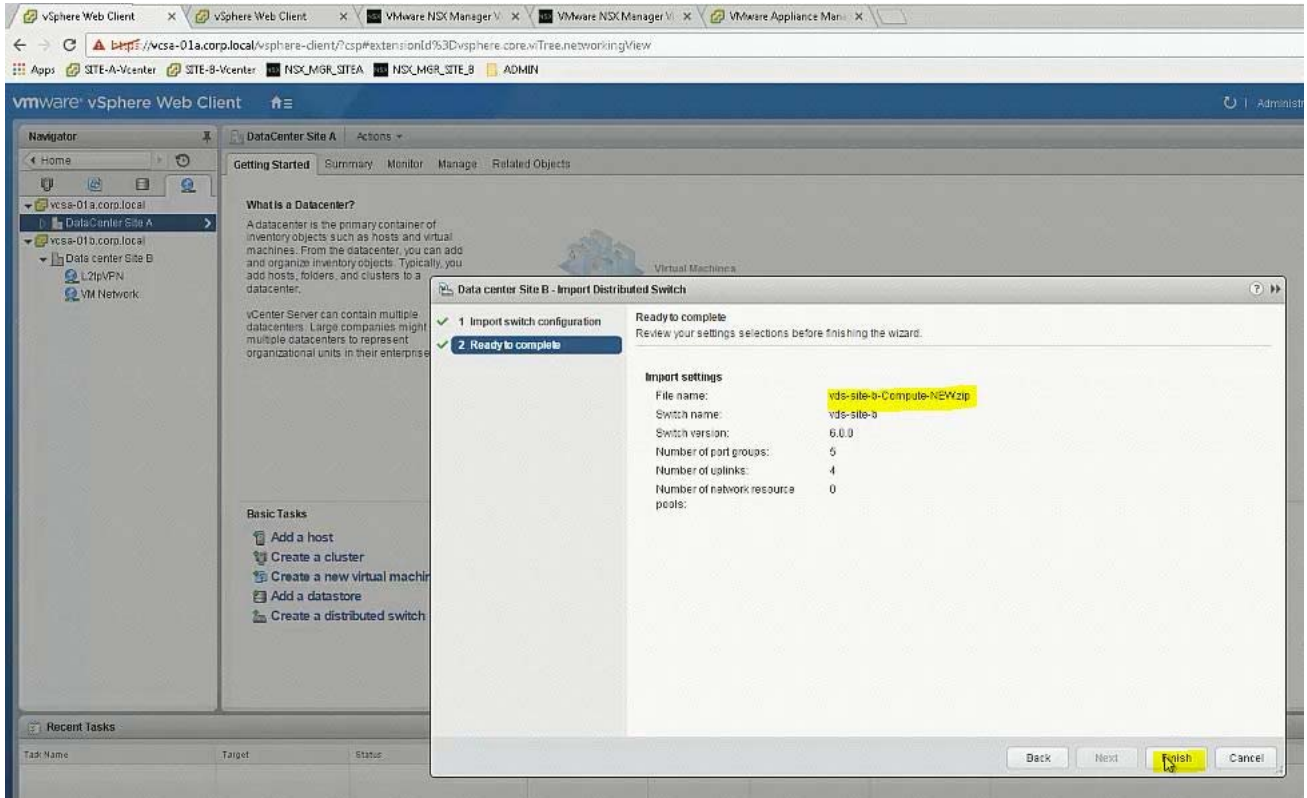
vSphere Web Client × vSphere Web Client × VMware NSX Manager V × VMware NSX Manager V × VMware Appliance Man ×

https://vcsa-01a.corp.local/vsphere-client/?csp#extensionId%3Dvsphere.core.viTree.networkingView

Apps STE-A-Vcenter STE-B-Vcenter NSX_MGR_SITEA NSX_MGR_SITE_B ADMIN

vmware vSphere Web Client

Administr

Navigator

Home

vcsa-01a.corp.local
DataCenter Site A
vcsa-01b.corp.local
Data center Site B
L2IpVPN
VM Network

DataCenter Site A Actions

Getting Started Summary Monitor Manage Related Objects

What is a Datacenter?

A datacenter is the primary container of inventory objects such as hosts and virtual machines. From the datacenter, you can add and organize inventory objects. Typically, you add hosts, folders, and clusters to a datacenter.

vCenter Server can contain multiple datacenters. Large companies might multiple datacenters to represent organizational units in their enterprise

Virtual Machines

Basic Tasks

Add a host
Create a cluster
Create a new virtual machin
Add a datastore
Create a distributed switch

Data center Site B - Import Distributed Switch

1 Import switch configuration
2 Ready to complete

Ready to complete
Review your settings selections before finishing the wizard.

Import settings

| File name: | vds-site-b-Compute-NEW.zip |
|---|---|
| Switch name: | vds-site-b |
| Switch version: | 6.0.0 |
| Number of port groups: | 5 |
| Number of uplinks: | 4 |
| Number of network resource pools: | 0 |

Back Next Finish Cancel

Recent Tasks

Task Name Target Status